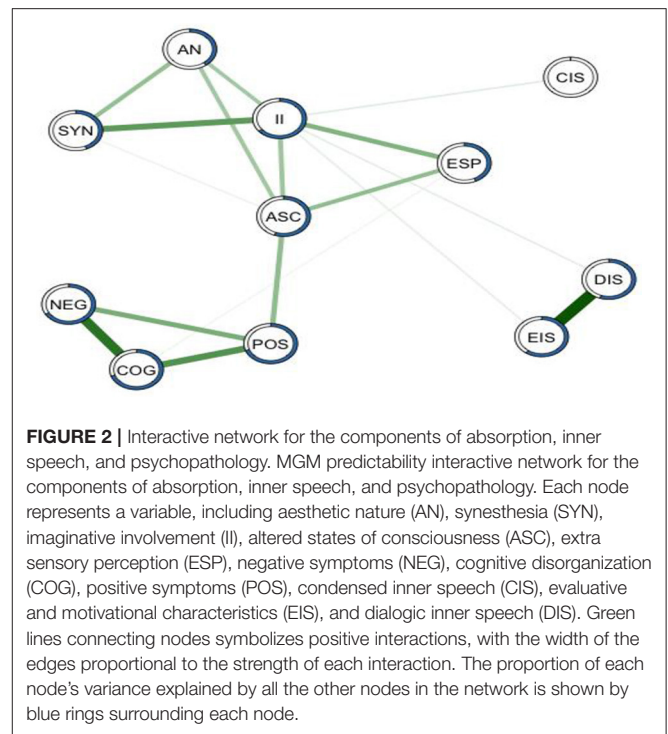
AN
CIS
SYN
II
ESP
ASC
DIS
NEG
EIS
POS
COG

**FIGURE 2 |** Interactive network for the components of absorption, inner speech, and psychopathology. MGM predictability interactive network for the components of absorption, inner speech, and psychopathology. Each node represents a variable, including aesthetic nature (AN), synesthesia (SYN), imaginative involvement (II), altered states of consciousness (ASC), extra sensory perception (ESP), negative symptoms (NEG), cognitive disorganization (COG), positive symptoms (POS), condensed inner speech (CIS), evaluative and motivational characteristics (EIS), and dialogic inner speech (DIS). Green lines connecting nodes symbolizes positive interactions, with the width of the edges proportional to the strength of each interaction. The proportion of each node's variance explained by all the other nodes in the network is shown by blue rings surrounding each node.